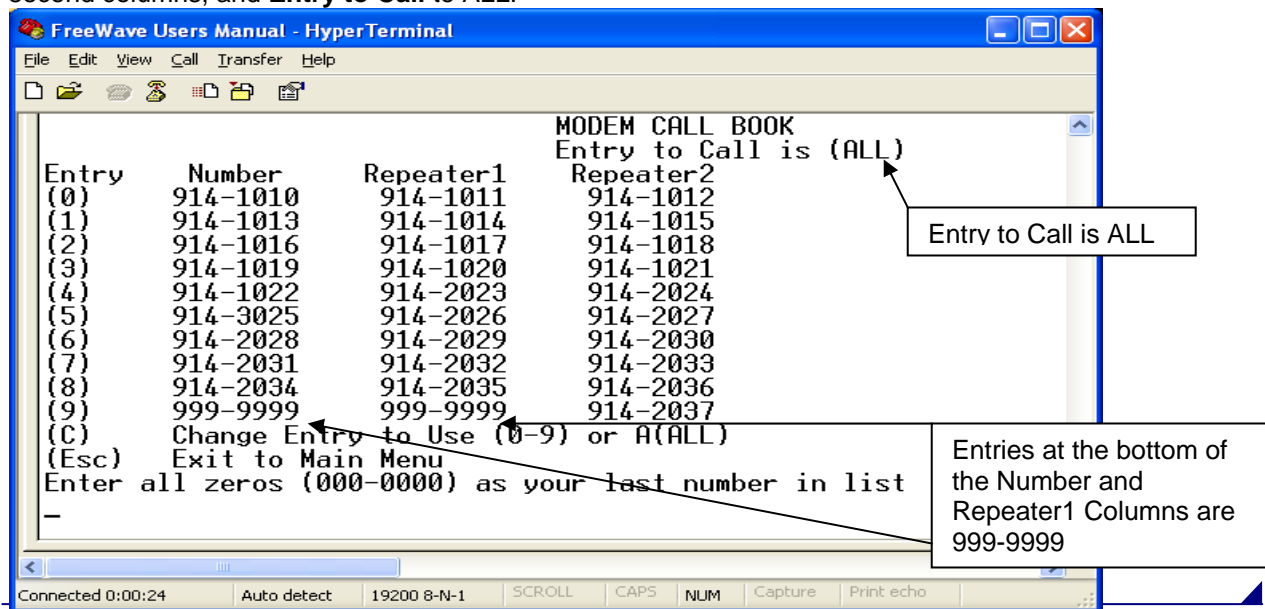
second columns, and **Entry to Call** to ALL.

FreeWave Users Manual - HyperTerminal

File Edit View Call Transfer Help

MODEM CALL BOOK
Entry to Call is (ALL)

| Entry | Number | Repeater1 | Repeater2 |
|---|---|---|---|
| (0) | 914-1010 | 914-1011 | 914-1012 |
| (1) | 914-1013 | 914-1014 | 914-1015 |
| (2) | 914-1016 | 914-1017 | 914-1018 |
| (3) | 914-1019 | 914-1020 | 914-1021 |
| (4) | 914-1022 | 914-2023 | 914-2024 |
| (5) | 914-3025 | 914-2026 | 914-2027 |
| (6) | 914-2028 | 914-2029 | 914-2030 |
| (7) | 914-2031 | 914-2032 | 914-2033 |
| (8) | 914-2034 | 914-2035 | 914-2036 |
| (9) | 999-9999 | 999-9999 | 914-2037 |

(C) Change Entry to Use (0-9) or A(ALL)
(Esc) Exit to Main Menu
Enter all zeros (000-0000) as your last number in list
_

Entry to Call is ALL

Entries at the bottom of the Number and Repeater1 Columns are 999-9999

Connected 0:00:24 | Auto detect | 19200 8-N-1 | SCROLL | CAPS | NUM | Capture | Print echo